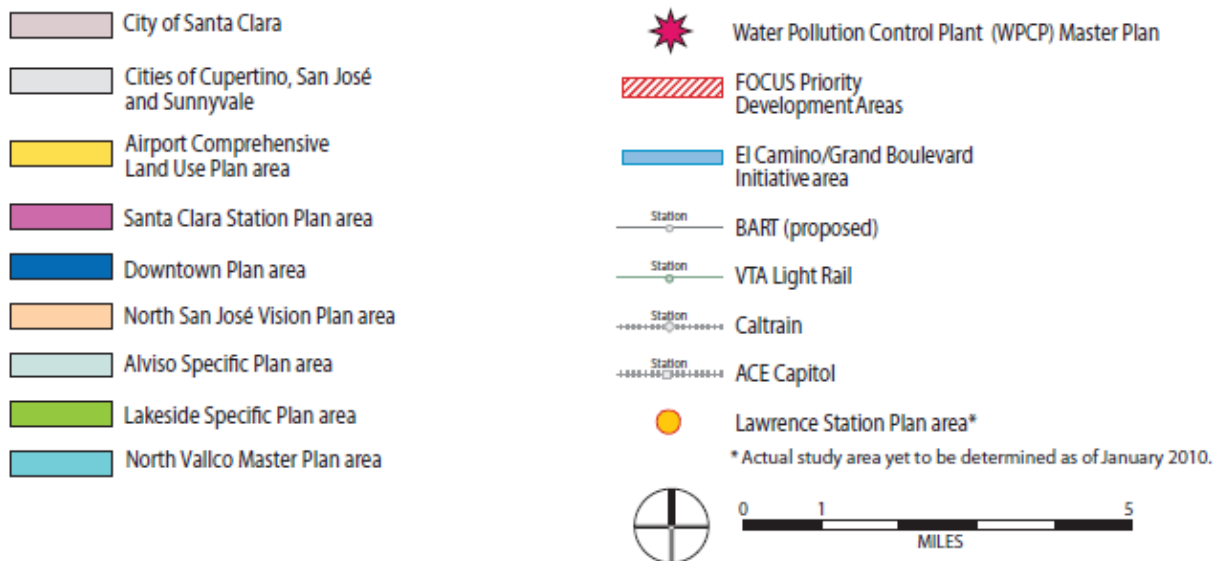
City of Santa Clara

Cities of Cupertino, San José and Sunnyvale

Airport Comprehensive Land Use Plan area

Santa Clara Station Plan area

Downtown Plan area

North San José Vision Plan area

Alviso Specific Plan area

Lakeside Specific Plan area

North Vallco Master Plan area

Water Pollution Control Plant (WPCP) Master Plan

FOCUS Priority Development Areas

El Camino/Grand Boulevard Initiative area

Station
BART (proposed)

Station
VTA Light Rail

Station
Caltrain

Station
ACE Capitol

Lawrence Station Plan area*

* Actual study area yet to be determined as of January 2010.

0 1 5
MILES